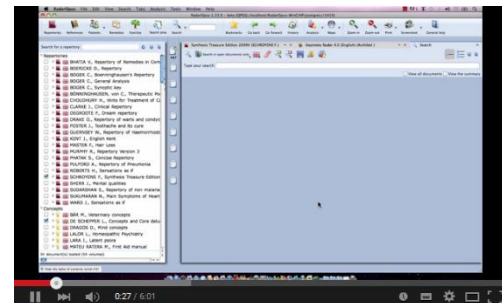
RadarOpus File Edit View Search Tools Analysis Tools Window Help

Repertories References Patients Remedies Families Search area Search Back Go back Go forward History Analysis Maps Zoom in Zoom out Print Screenshot General help

Search for a repertory

Repertories

BHATIA K., Repertory of Remedies in Com
BOERICKE O., Repertory
BOGER C., Boenninghausen's Repertory
BOGER C., General Analysis
BOGER C., Synoptic Key
BÖNNINGHAUSEN, von C., Therapeutic Po
CHOUDHURY H., Hints for Treatment of C
CLARKE J., Clinical Repertory
DEGROOTE F., Physical Examination
DRAKE G., Repertory of warts and condyl
FOSTER J., Toothache and its cure
GUERNSEY W., Repertory of Haemorrhoids
KENT J., English Kent
MASTER F., Hair Loss
MURPHY R., Repertory Version 3
PHATAK S., Concise Repertory
PULFORD A., Repertory of Pneumonia
ROBERTS H., Sensations as if
SCHROYENS F., Synthesis Treasure Edition
SHERR J., Mental qualities
SIVARAMAN P., Repertory of non malarial
SUKUMARAN K., Main Symptoms of Heart
WARD J., Sensations as if

Concepts

SRK M., Veterinary concepts
DE SCHEPPER L., Concepts and Core ideas
DRAGOS D., Mind concepts
LALOR L., Homeopathic Psychiatry
LARA J., Latent psora
MATEU RATERA M., First Aid manual

Synthesis Treasure Edition 2009V (SCHROYENS F.)
Gazmara Radar 9.0 (English) (Kaiköd.)

Type your search

View all documents View the summary

0:27 / 6:01